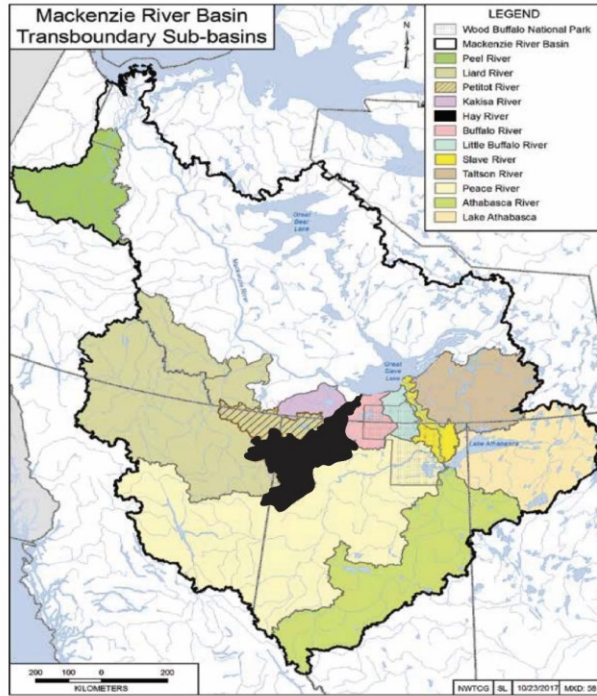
Mackenzie River Basin
Transboundary Sub-basins

N

LEGEND
Wood Buffalo National Park
Mackenzie River Basin
Peel River
Liard River
Petitot River
Kakisa River
Hay River
Buffalo River
Little Buffalo River
Slave River
Taltson River
Peace River
Athabasca River
Lake Athabasca

Great Bear Lake

Mackenzie River

Great Slave Lake

Lake Athabasca

200 100 0 200
KILOMETERS

NWTCG SL 10/23/2017 MXD: 58